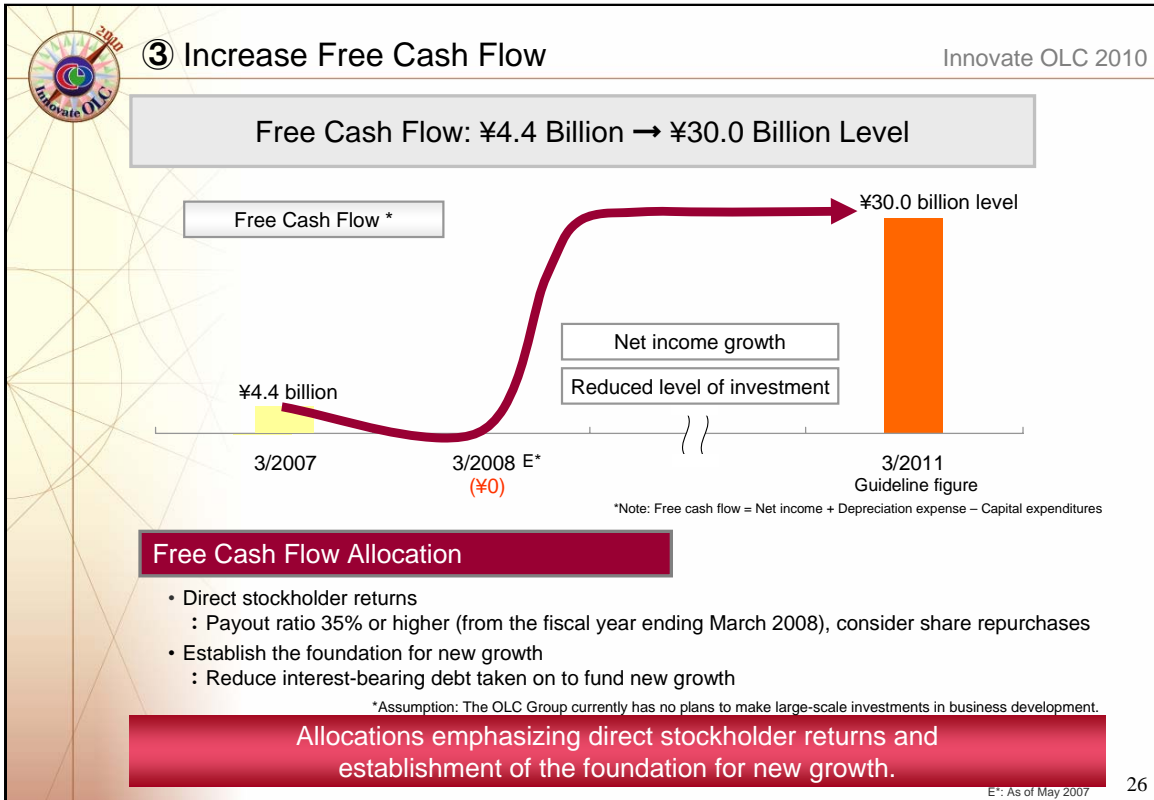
2010
Innovate OLC

③ Increase Free Cash Flow

Innovate OLC 2010

Free Cash Flow: ¥4.4 Billion → ¥30.0 Billion Level

Free Cash Flow *

¥30.0 billion level

Net income growth

Reduced level of investment

¥4.4 billion

3/2007

3/2008 E*
(¥0)

3/2011
Guideline figure

*Note: Free cash flow = Net income + Depreciation expense – Capital expenditures

Free Cash Flow Allocation

・Direct stockholder returns
：Payout ratio 35% or higher (from the fiscal year ending March 2008), consider share repurchases
・Establish the foundation for new growth
：Reduce interest-bearing debt taken on to fund new growth

*Assumption: The OLC Group currently has no plans to make large-scale investments in business development.

Allocations emphasizing direct stockholder returns and establishment of the foundation for new growth.

E*: As of May 2007

26